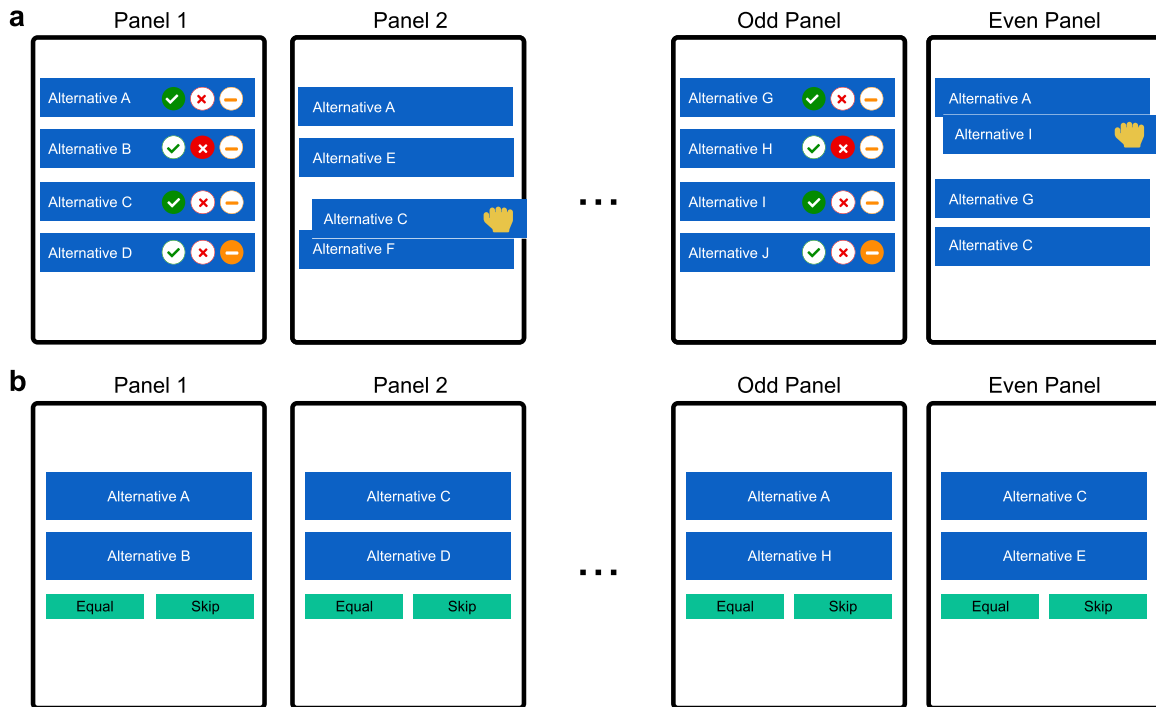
a

Panel 1

Alternative A
Alternative B
Alternative C
Alternative D

Panel 2

Alternative A
Alternative E
Alternative C
Alternative F

...

Odd Panel

Alternative G
Alternative H
Alternative I
Alternative J

Even Panel

Alternative A
Alternative I
Alternative G
Alternative C

b

Panel 1

Alternative A
Alternative B
Equal
Skip

Panel 2

Alternative C
Alternative D
Equal
Skip

...

Odd Panel

Alternative A
Alternative H
Equal
Skip

Even Panel

Alternative C
Alternative E
Equal
Skip